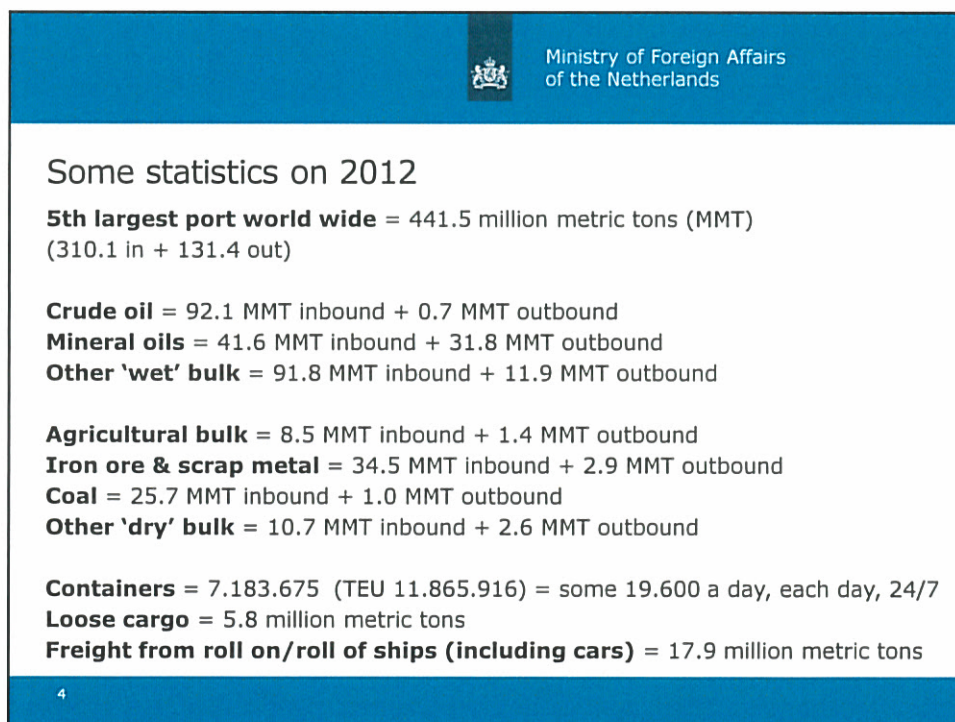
Ministry of Foreign Affairs of the Netherlands

Some statistics on 2012

**5th largest port world wide** = 441.5 million metric tons (MMT) (310.1 in + 131.4 out)

**Crude oil** = 92.1 MMT inbound + 0.7 MMT outbound
**Mineral oils** = 41.6 MMT inbound + 31.8 MMT outbound
**Other 'wet' bulk** = 91.8 MMT inbound + 11.9 MMT outbound

**Agricultural bulk** = 8.5 MMT inbound + 1.4 MMT outbound
**Iron ore & scrap metal** = 34.5 MMT inbound + 2.9 MMT outbound
**Coal** = 25.7 MMT inbound + 1.0 MMT outbound
**Other 'dry' bulk** = 10.7 MMT inbound + 2.6 MMT outbound

**Containers** = 7.183.675 (TEU 11.865.916) = some 19.600 a day, each day, 24/7
**Loose cargo** = 5.8 million metric tons
**Freight from roll on/roll of ships (including cars)** = 17.9 million metric tons

4